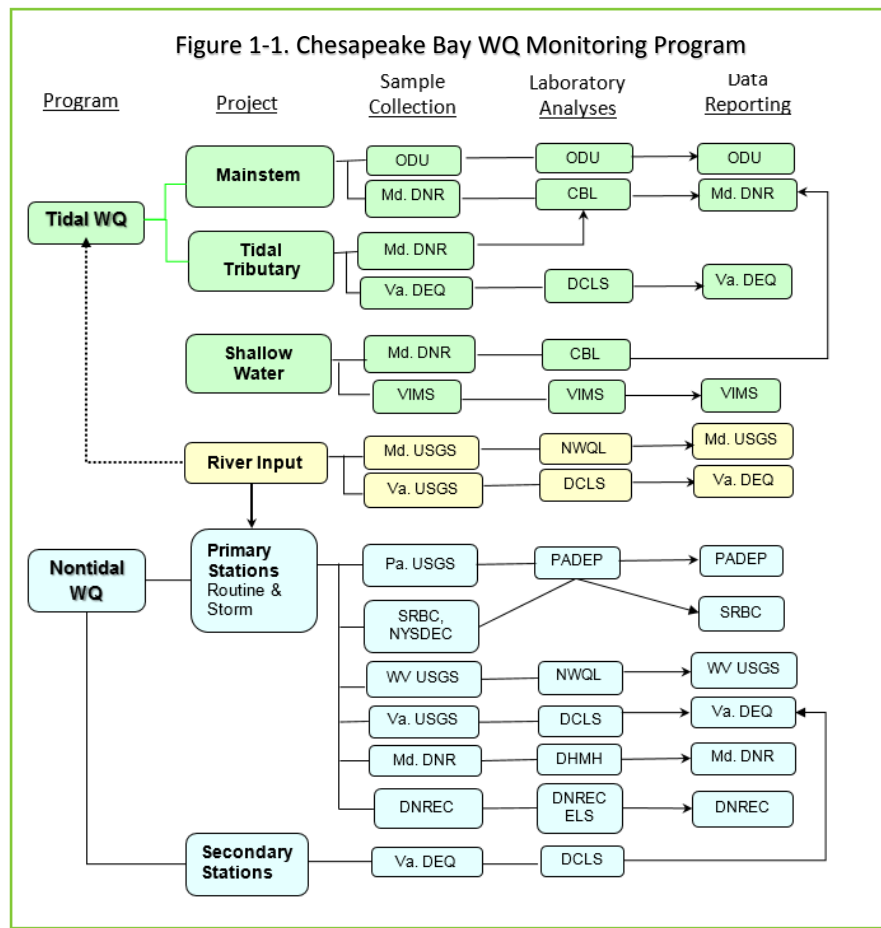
Figure 1-1. Chesapeake Bay WQ Monitoring Program

Program

Project

Sample Collection

Laboratory Analyses

Data Reporting

Tidal WQ

Mainstem

ODU

ODU

ODU

Md. DNR

CBL

Md. DNR

Tidal Tributary

Md. DNR

Va. DEQ

DCLS

Va. DEQ

Shallow Water

Md. DNR

CBL

VIMS

VIMS

VIMS

River Input

Md. USGS

NWQL

Md. USGS

Va. USGS

DCLS

Va. DEQ

Nontidal WQ

Primary Stations Routine & Storm

Pa. USGS

PADEP

PADEP

SRBC, NYSDEC

SRBC

WV USGS

NWQL

WV USGS

Va. USGS

DCLS

Va. DEQ

Md. DNR

DHMH

Md. DNR

DNREC

DNREC ELS

DNREC

Secondary Stations

Va. DEQ

DCLS